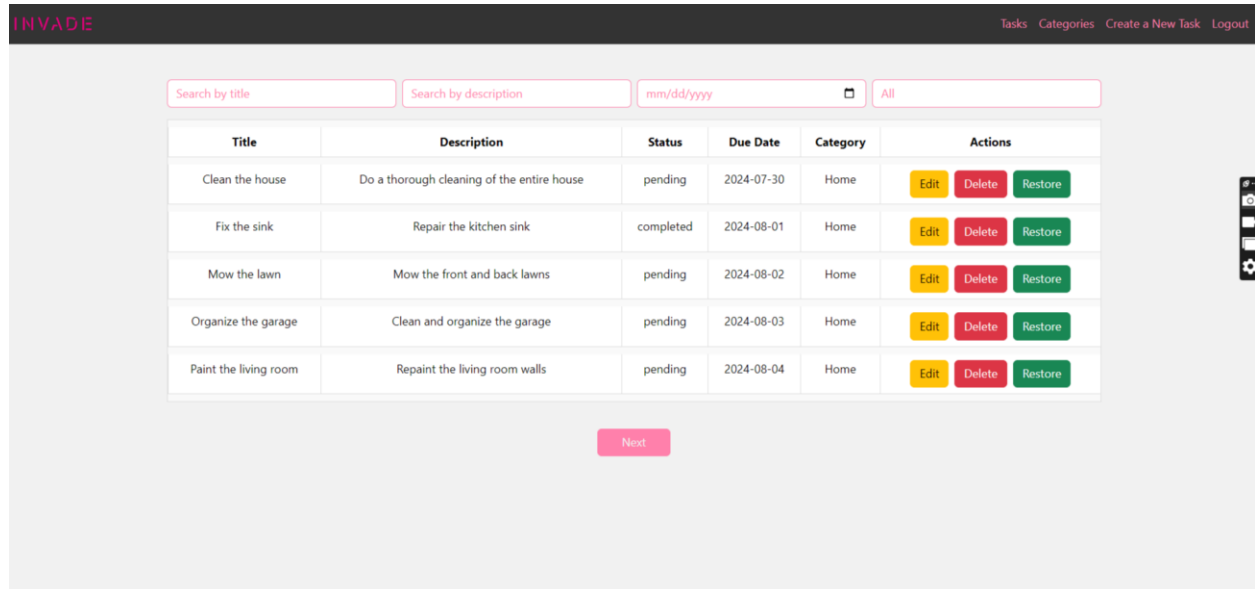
INVADE

Tasks Categories Create a New Task Logout

Search by title
Search by description
mm/dd/yyyy
All

| Title | Description | Status | Due Date | Category | Actions |
|---|---|---|---|---|---|
| Clean the house | Do a thorough cleaning of the entire house | pending | 2024-07-30 | Home | Edit Delete Restore |
| Fix the sink | Repair the kitchen sink | completed | 2024-08-01 | Home | Edit Delete Restore |
| Mow the lawn | Mow the front and back lawns | pending | 2024-08-02 | Home | Edit Delete Restore |
| Organize the garage | Clean and organize the garage | pending | 2024-08-03 | Home | Edit Delete Restore |
| Paint the living room | Repaint the living room walls | pending | 2024-08-04 | Home | Edit Delete Restore |

Next